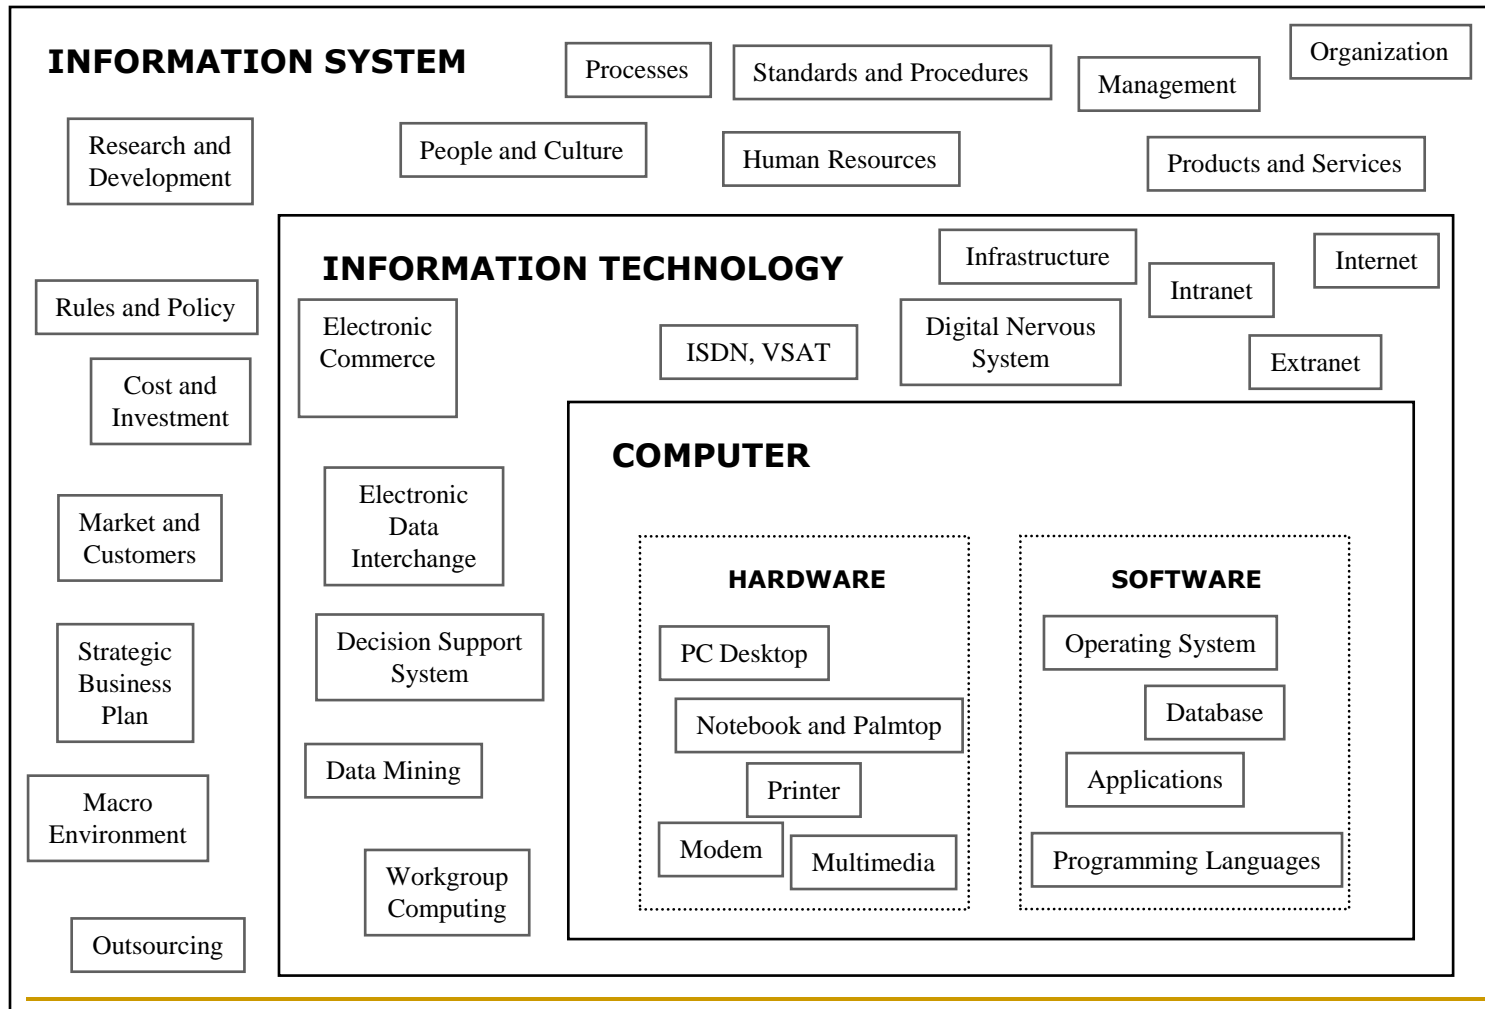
INFORMATION SYSTEM

Processes

Standards and Procedures

Management

Organization

Research and Development

People and Culture

Human Resources

Products and Services

INFORMATION TECHNOLOGY

Infrastructure

Intranet

Internet

Rules and Policy

Electronic Commerce

ISDN, VSAT

Digital Nervous System

Extranet

Cost and Investment

COMPUTER

Market and Customers

Electronic Data Interchange

HARDWARE

SOFTWARE

Strategic Business Plan

Decision Support System

PC Desktop

Operating System

Notebook and Palmtop

Database

Data Mining

Printer

Applications

Macro Environment

Modem

Multimedia

Programming Languages

Workgroup Computing

Outsourcing